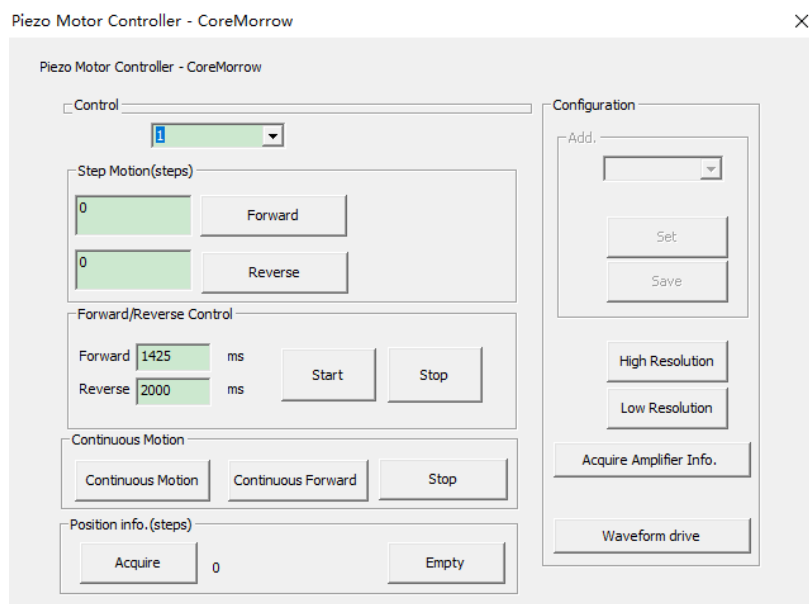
Piezo Motor Controller - CoreMorrow
×

Piezo Motor Controller - CoreMorrow

Control

1

Step Motion(steps)

0
Forward

0
Reverse

Forward/Reverse Control

Forward 1425 ms
Reverse 2000 ms
Start
Stop

Continuous Motion

Continuous Motion
Continuous Forward
Stop

Position info.(steps)

Acquire
0
Empty

Configuration

Add.

Set
Save

High Resolution
Low Resolution

Acquire Amplifier Info.

Waveform drive